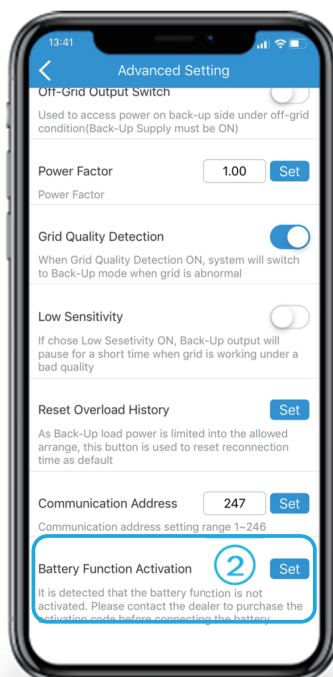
13:41

Advanced Setting

Off-Grid Output Switch
Used to access power on back-up side under off-grid condition(Back-Up Supply must be ON)

Power Factor
1.00
Set
Power Factor

Grid Quality Detection
When Grid Quality Detection ON, system will switch to Back-Up mode when grid is abnormal

Low Sensitivity
If chose Low Sesetivity ON, Back-Up output will pause for a short time when grid is working under a bad quality

Reset Overload History
Set
As Back-Up load power is limited into the allowed arrange, this button is used to reset reconnection time as default

Communication Address
247
Set
Communication address setting range 1~246

Battery Function Activation
2
Set
It is detected that the battery function is not activated. Please contact the dealer to purchase the activation code before connecting the battery